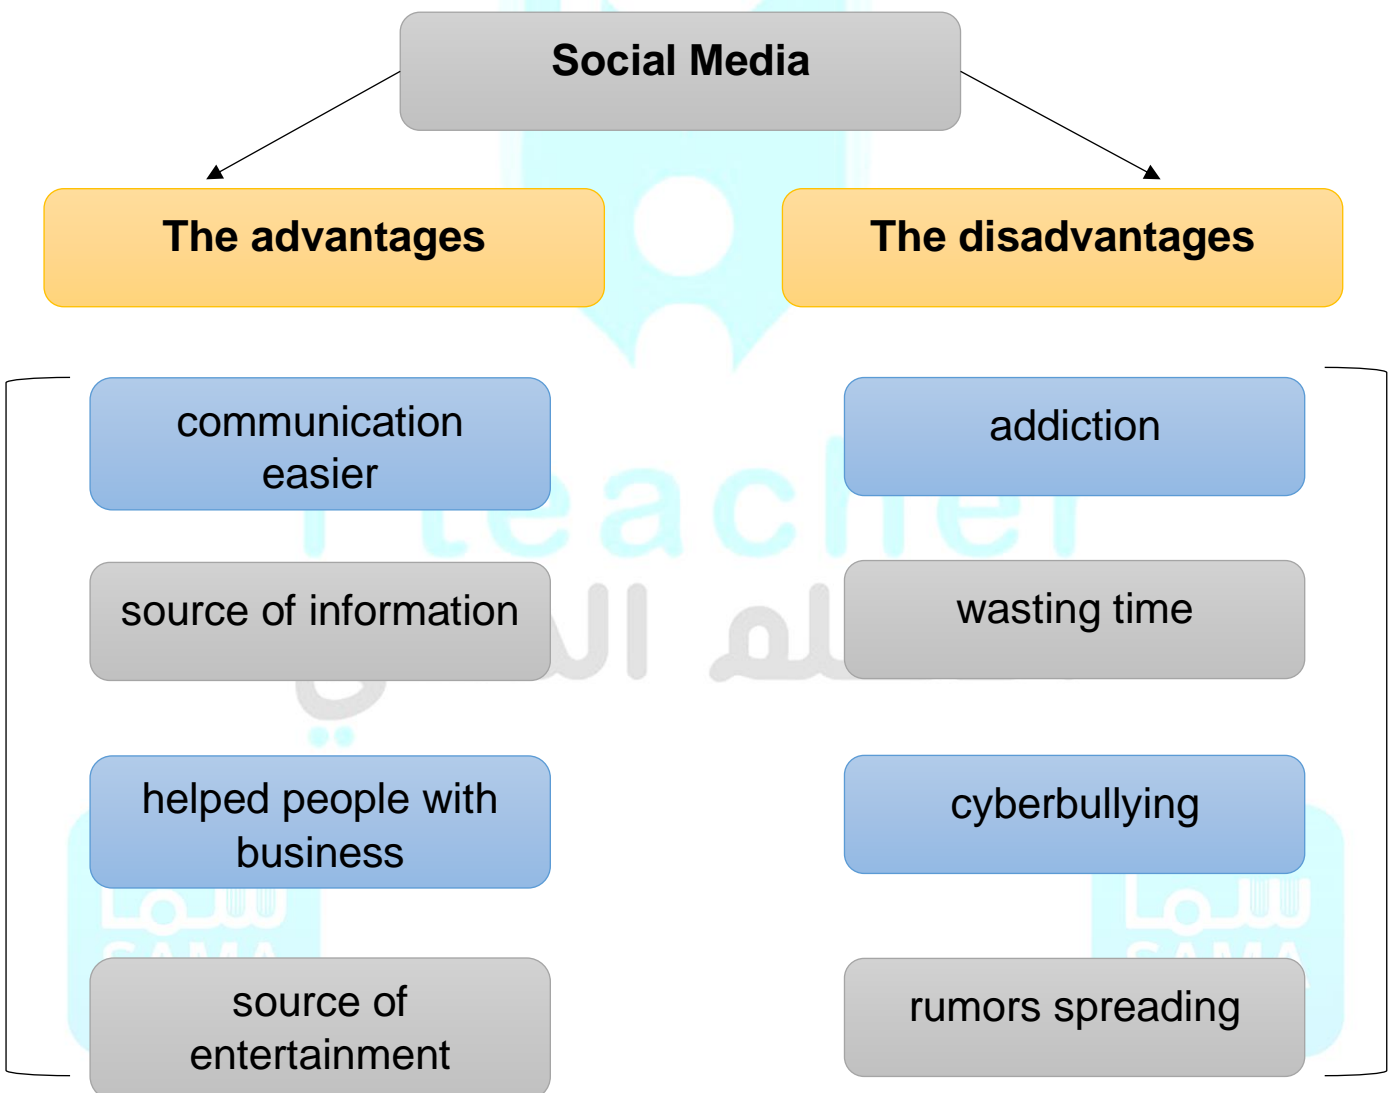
Social Media

The advantages

The disadvantages

communication easier

source of information

helped people with business

source of entertainment

addiction

wasting time

cyberbullying

rumors spreading

i teacher

المعلم الالكتروني

سما
SAMA

سما
SAMA